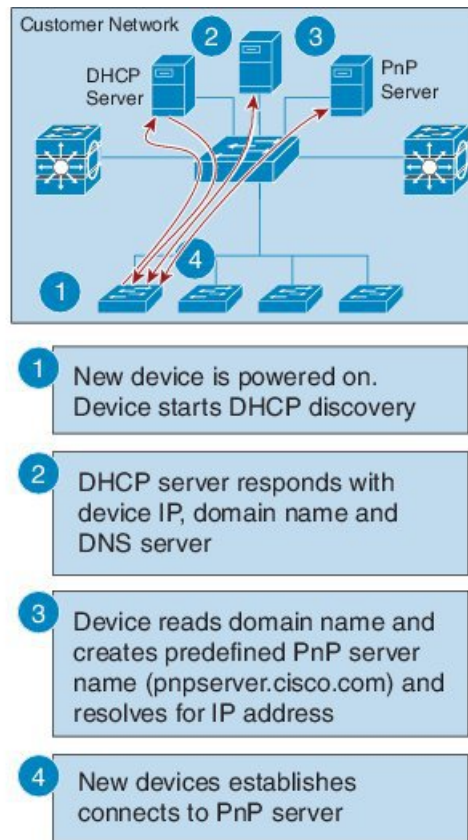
Customer Network

2

3

DHCP Server

PnP Server

4

1

1 New device is powered on. Device starts DHCP discovery

2 DHCP server responds with device IP, domain name and DNS server

3 Device reads domain name and creates predefined PnP server name (pnpserver.cisco.com) and resolves for IP address

4 New devices establishes connects to PnP server